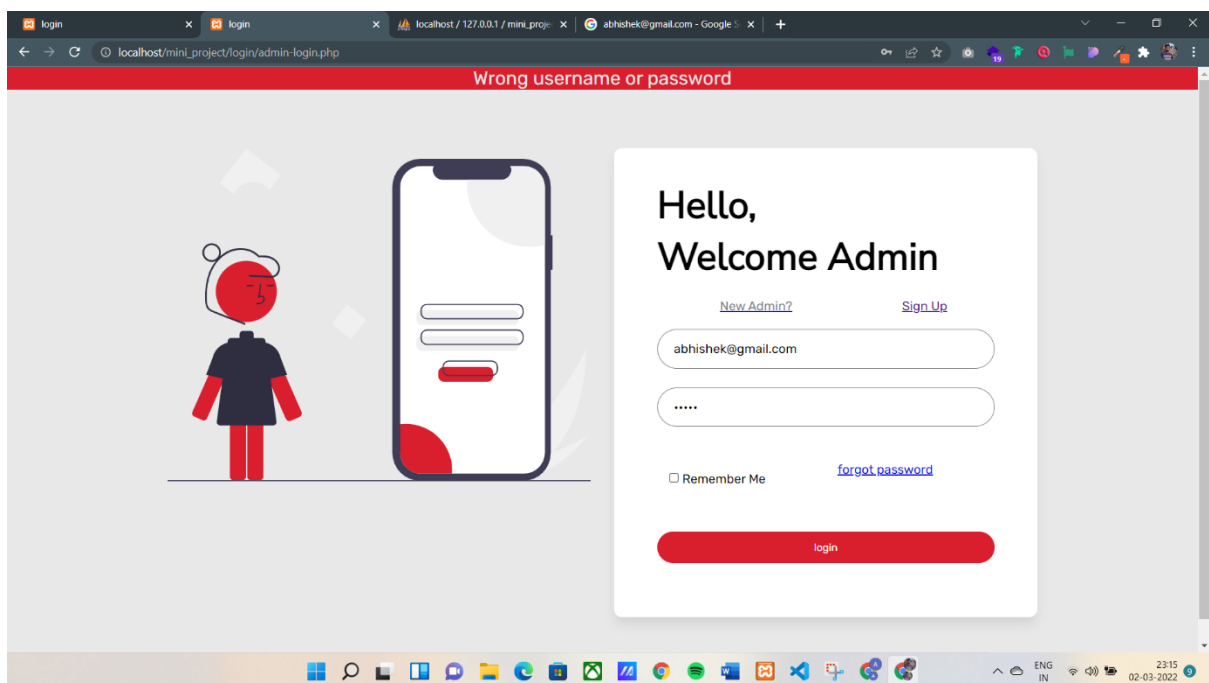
login
login
localhost / 127.0.0.1 / mini_proje
abhishek@gmail.com - Google S

localhost/mini_project/login/admin-login.php

Wrong username or password

Hello,
Welcome Admin

New Admin?
Sign Up

abhishek@gmail.com

•••••

Remember Me
forgot password

login

ENG
IN
23:15
02-03-2022